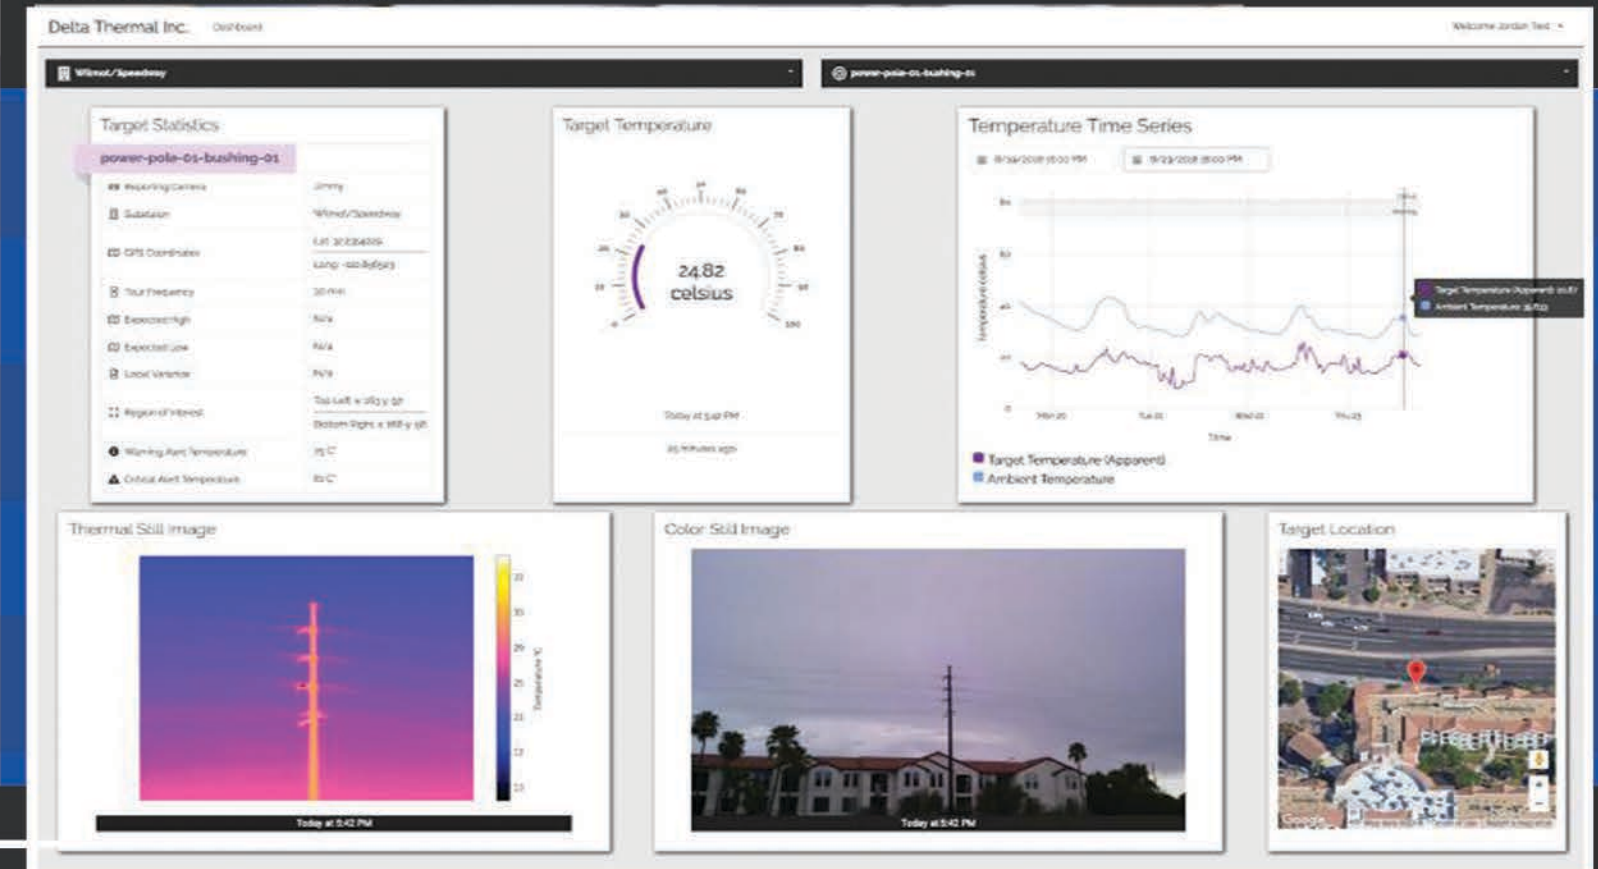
Delta Thermal Inc. Dashboard

Welcome Jordan Test

Wilmot/Speedway

power-pole-01-bushing-01

Target Statistics

power-pole-01-bushing-01

| | |
|---|---|
| Reporting Camera | Jimmy |
| Substation | Wilmot/Speedway |
| GPS Coordinates | Lat: 32.234029 |
| | Long: -110.856523 |
| Tour Frequency | 30 min |
| Expected High | N/a |
| Expected Low | N/a |
| Local Variance | N/a |
| Region of Interest | Top Left: x 163 y 97 |
| | Bottom Right: x 168 y 98 |
| Warning Alert Temperature | 75°C |
| Critical Alert Temperature | 80°C |

Target Temperature

24.82
celsius

Today at 5:42 PM

25 minutes ago

Temperature Time Series

8/19/2018 18:00 PM

8/23/2018 18:00 PM

Temperature celsius

Time

Mon 20 Tue 21 Wed 22 Thu 23

Target Temperature (Apparent): 24.82

Ambient Temperature: 35.69

Target Temperature (Apparent)

Ambient Temperature

Thermal Still Image

Temperature °C

Today at 5:42 PM

Color Still Image

Today at 5:42 PM

Target Location

Google